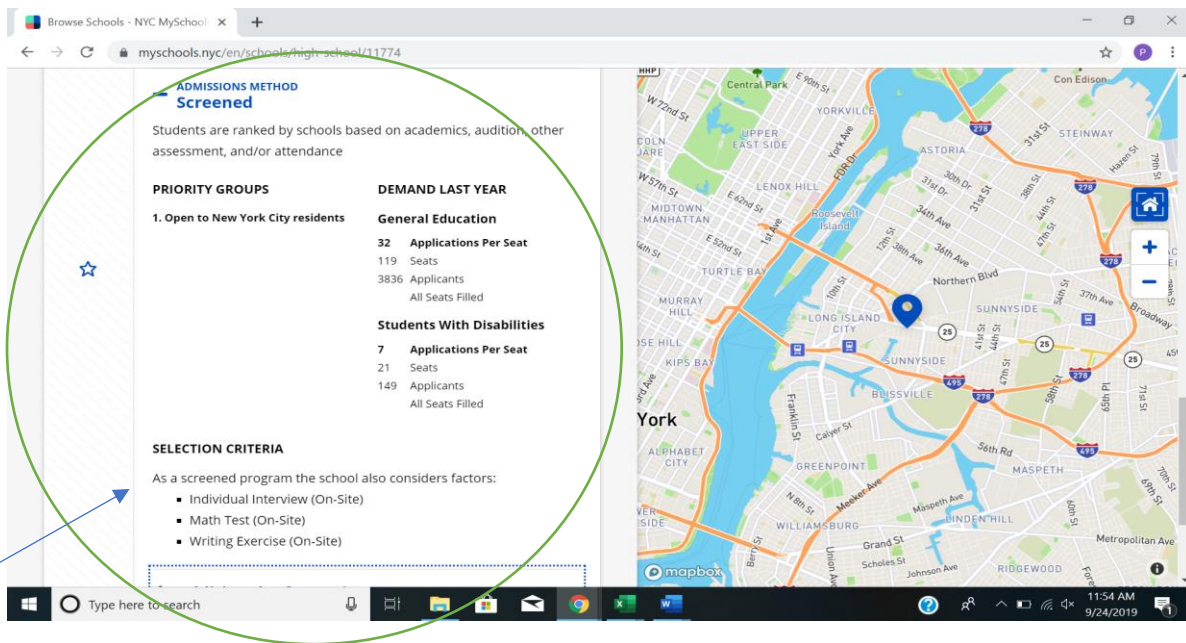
Browse Schools - NYC MySchools
+
myschools.nyc/en/schools/high-school/11774

ADMISSIONS METHOD
Screened

Students are ranked by schools based on academics, audition, other assessment, and/or attendance

PRIORITY GROUPS

1. Open to New York City residents

DEMAND LAST YEAR

General Education

32 Applications Per Seat
119 Seats
3836 Applicants
All Seats Filled

Students With Disabilities

7 Applications Per Seat
21 Seats
149 Applicants
All Seats Filled

SELECTION CRITERIA

As a screened program the school also considers factors:
- Individual Interview (On-Site)
- Math Test (On-Site)
- Writing Exercise (On-Site)

Central Park
E 90th St
YORKVILLE
W 72nd St
UPPER EAST SIDE
York Ave
FDR Dr
ASTORIA
STEINWAY
Con Edison
Hazen St
31st St
LENOX HILL
W 57th St
MIDTOWN MANHATTAN
E 62nd St
Roosevelt Island
1st Ave
E 52nd St
TURTLE BAY
MURRAY HILL
LONG ISLAND CITY
Northern Blvd
SUNNYSIDE
Broadway
KIPS BAY
SUNNYSIDE
BLISSVILLE
York
ALPHABET CITY
GREENPOINT
Calyer St
Franklin St
56th Rd
MASPETH
Meeker Ave
Maspeth Ave
WILLIAMSBURG
LINDEN HILL
Grand St
Scholes St
Johnson Ave
RIDGEWOOD
Metropolitan Ave
278
495
25
mapbox

Type here to search
11:54 AM
9/24/2019